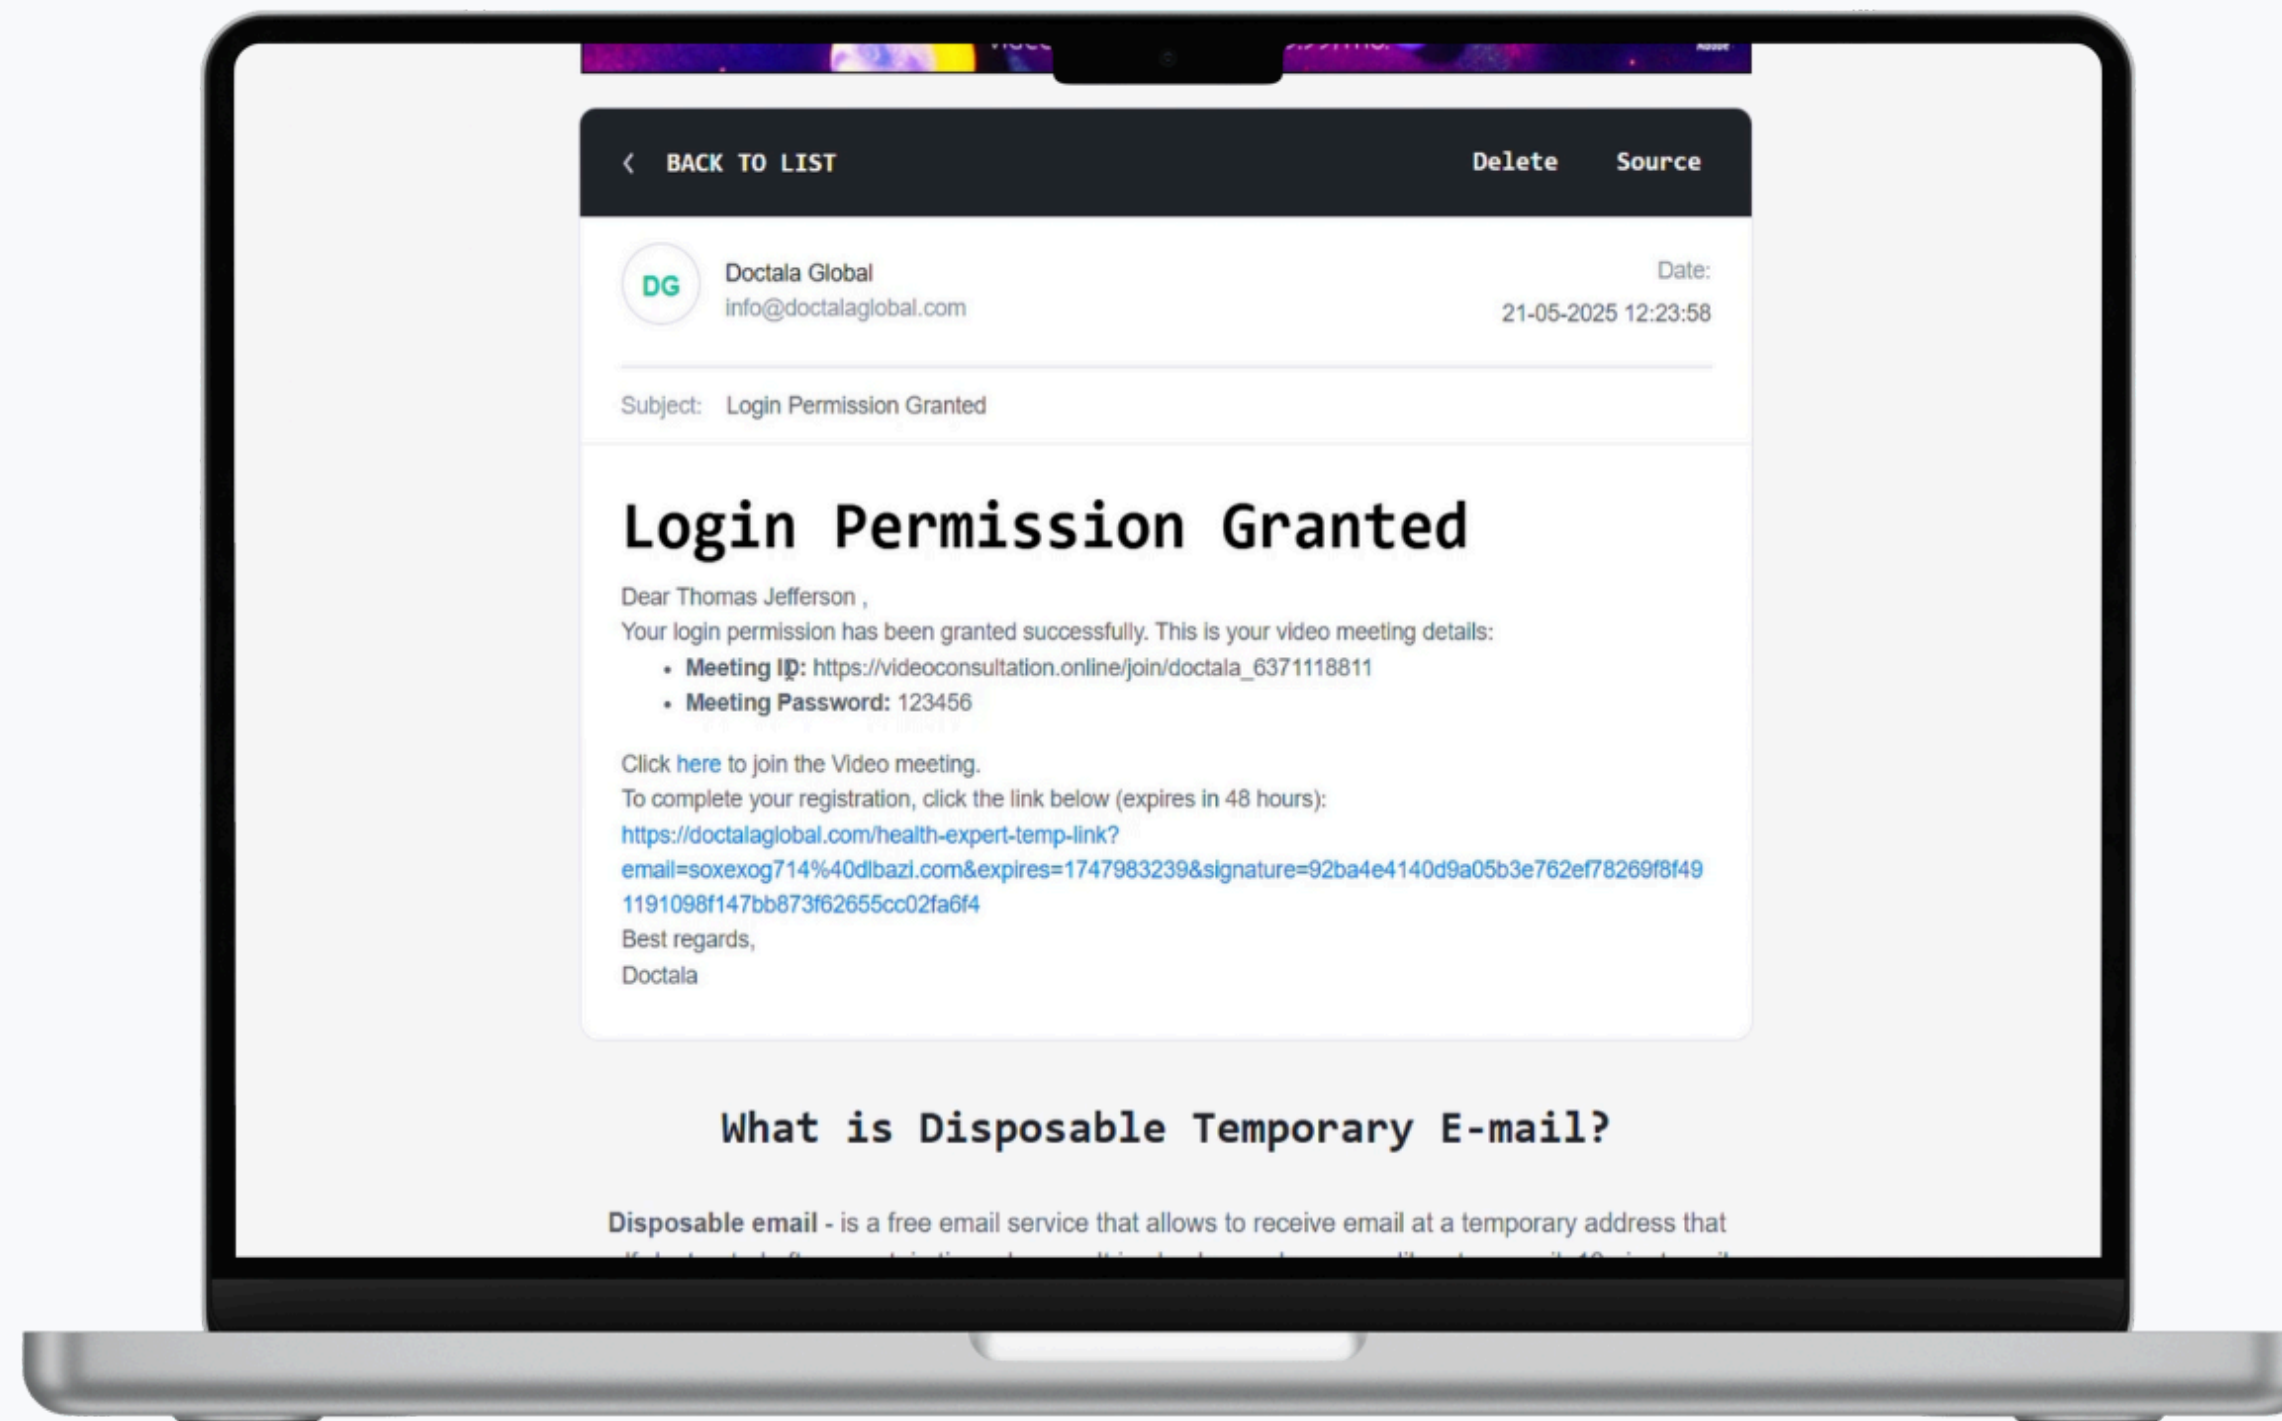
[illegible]

BACK TO LIST

Delete Source

DG

Doctala Global
info@doctalaglobal.com

Date:
21-05-2025 12:23:58

Subject: Login Permission Granted

Login Permission Granted

Dear Thomas Jefferson ,
Your login permission has been granted successfully. This is your video meeting details:

- **Meeting ID:** https://videoconsultation.online/join/doctala_6371118811
- **Meeting Password:** 123456

Click here to join the Video meeting.
To complete your registration, click the link below (expires in 48 hours):
https://doctalaglobal.com/health-expert-temp-link?email=soxexog714%40dlbazi.com&expires=1747983239&signature=92ba4e4140d9a05b3e762ef78269f8f491191098f147bb873f62655cc02fa6f4
Best regards,
Doctala

What is Disposable Temporary E-mail?

**Disposable email** - is a free email service that allows to receive email at a temporary address that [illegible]